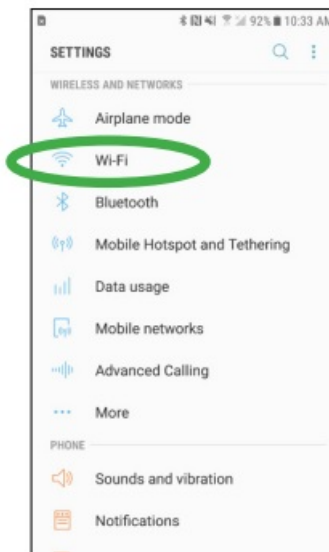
92% 10:33 AM

SETTINGS

WIRELESS AND NETWORKS

Airplane mode

Wi-Fi

Bluetooth

Mobile Hotspot and Tethering

Data usage

Mobile networks

Advanced Calling

More

PHONE

Sounds and vibration

Notifications